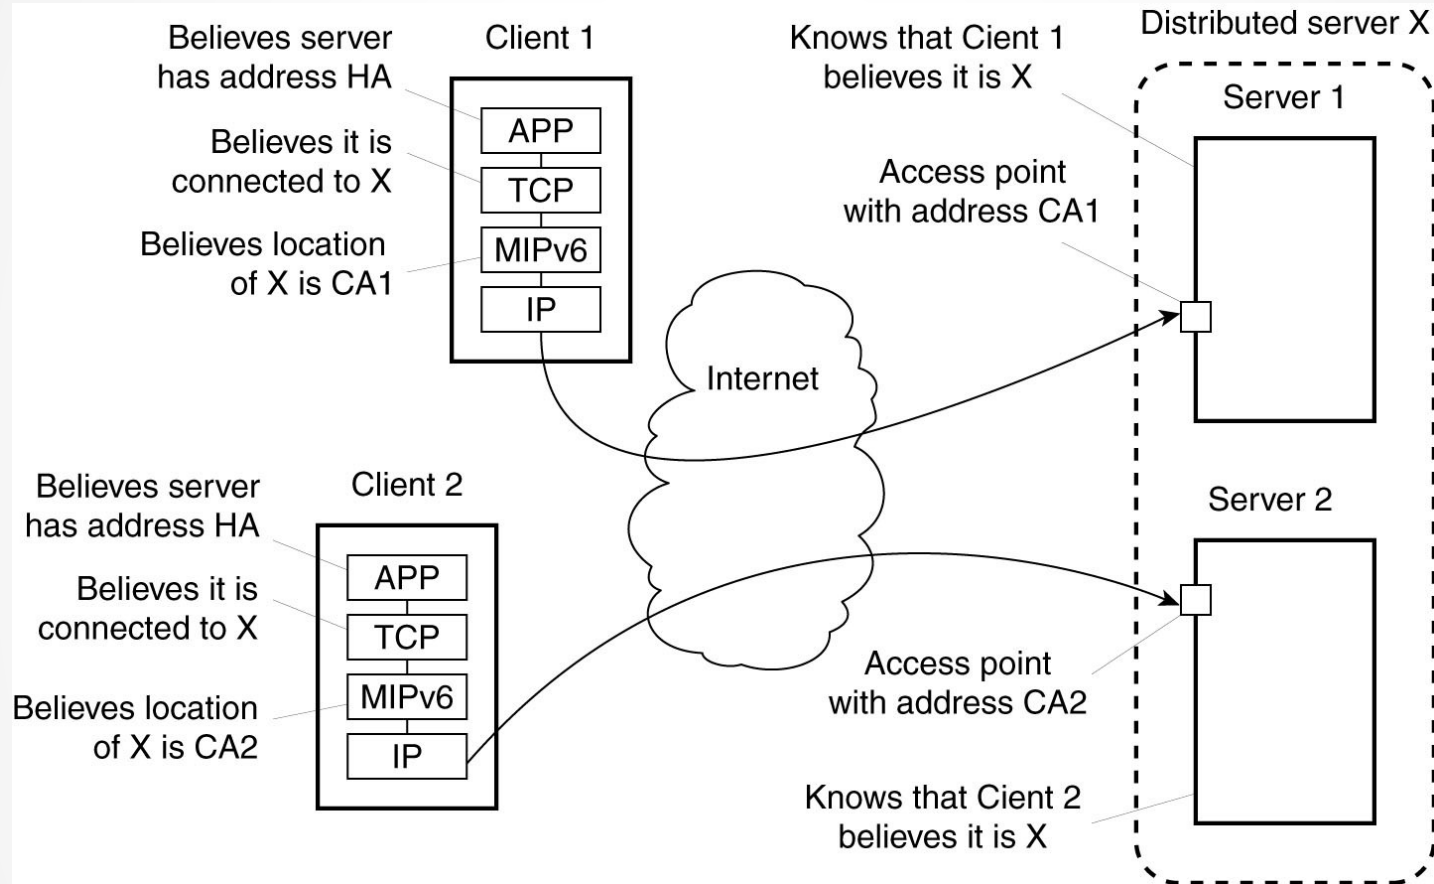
Believes server has address HA

Client 1

Knows that Cient 1 believes it is X

Distributed server X

Server 1

APP

Believes it is connected to X

TCP

Access point with address CA1

Believes location of X is CA1

MIPv6

IP

Internet

Believes server has address HA

Client 2

Server 2

APP

Believes it is connected to X

TCP

MIPv6

Access point with address CA2

Believes location of X is CA2

IP

Knows that Cient 2 believes it is X